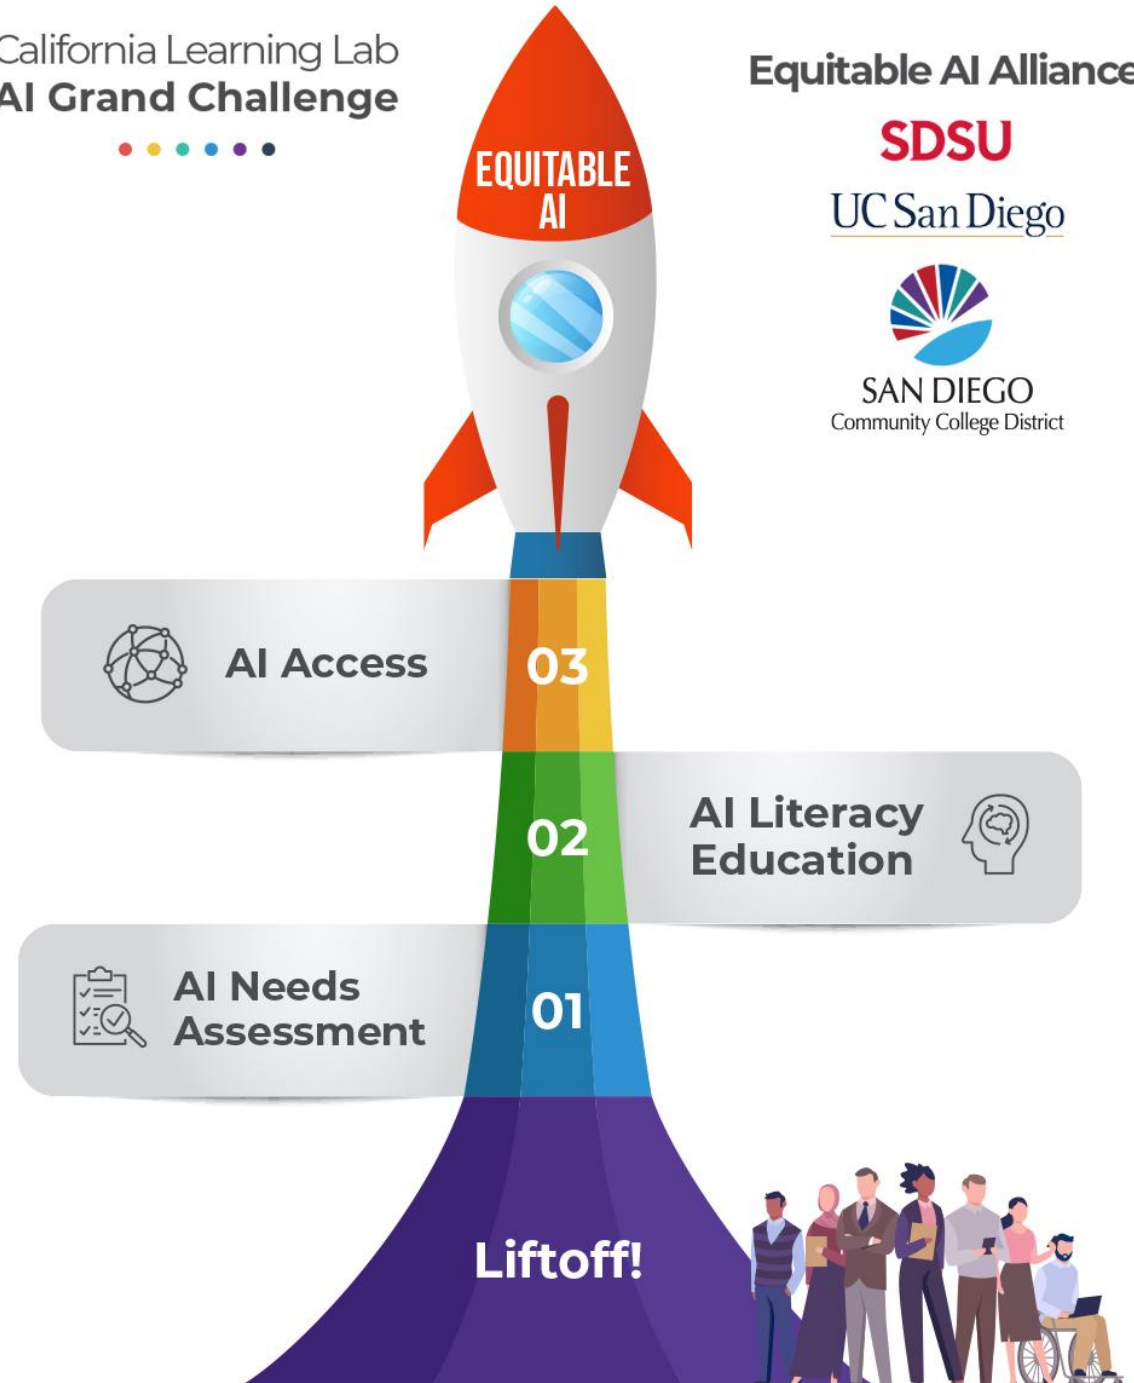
California Learning Lab
AI Grand Challenge

EQUITABLE AI

Equitable AI Alliance

SDSU

UC San Diego

SAN DIEGO
Community College District

AI Access

03

02

AI Literacy Education

AI Needs Assessment

01

Liftoff!